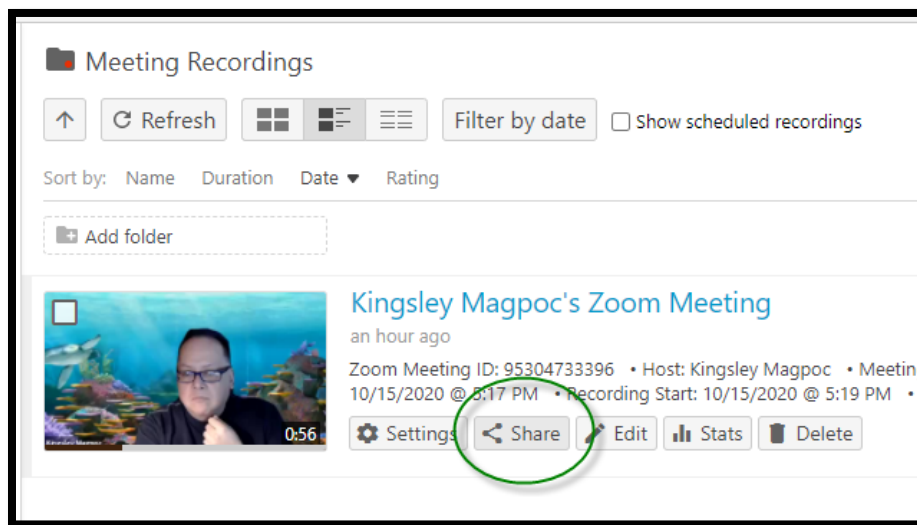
Meeting Recordings

Refresh

Filter by date

Show scheduled recordings

Sort by: Name Duration Date Rating

Add folder

Kingsley Magpoc's Zoom Meeting

an hour ago

Zoom Meeting ID: 95304733396 • Host: Kingsley Magpoc • Meetin
10/15/2020 @ 5:17 PM • Recording Start: 10/15/2020 @ 5:19 PM •

0:56

Settings Share Edit Stats Delete